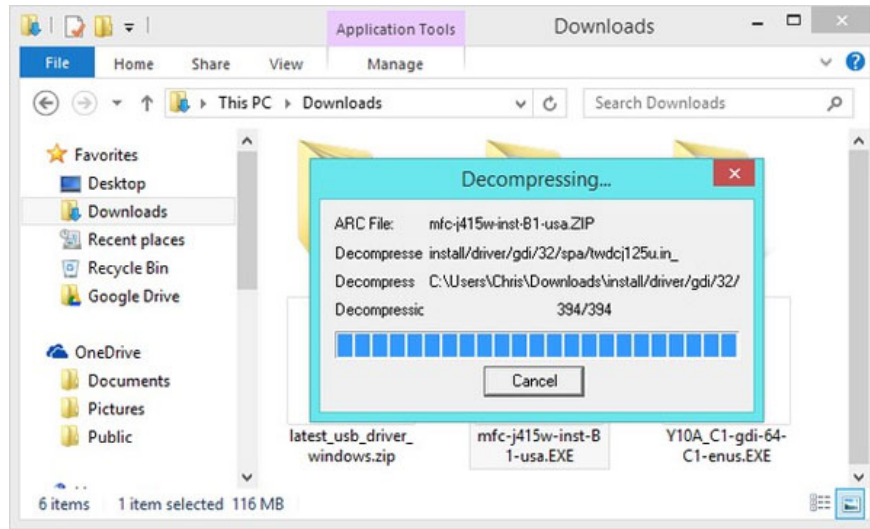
Application Tools
Downloads
File
Home
Share
View
Manage
This PC > Downloads
Search Downloads
Favorites
Desktop
Downloads
Recent places
Recycle Bin
Google Drive
OneDrive
Documents
Pictures
Public
Decompressing...
ARC File: mfc-j415w-inst-B1-usa.ZIP
Decompresse install/driver/gdi/32/spa/twdcj125u.in_
Decompress C:\Users\Chris\Downloads\install/driver/gdi/32/
Decompressic 394/394
Cancel
latest_usb_driver_windows.zip
mfc-j415w-inst-B1-usa.EXE
Y10A_C1-gdi-64-C1-enus.EXE
6 items 1 item selected 116 MB